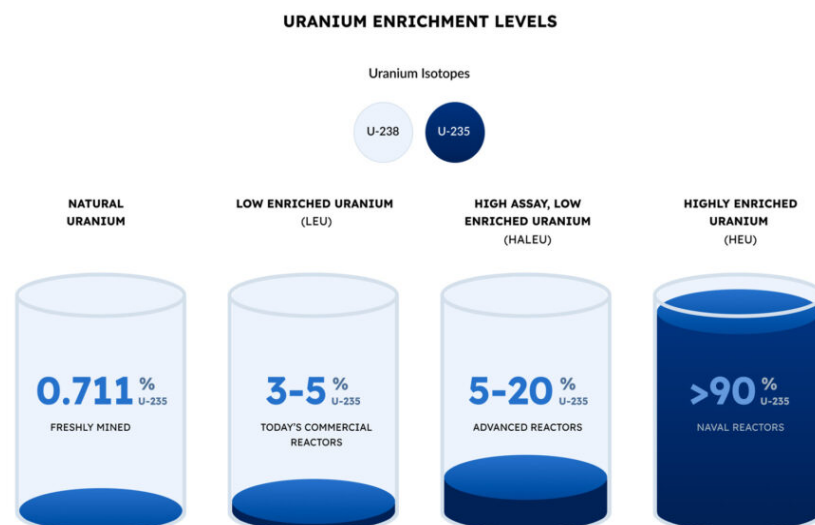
URANIUM ENRICHMENT LEVELS

Uranium Isotopes

U-238

U-235

NATURAL URANIUM

LOW ENRICHED URANIUM (LEU)

HIGH ASSAY, LOW ENRICHED URANIUM (HALEU)

HIGHLY ENRICHED URANIUM (HEU)

0.711 % U-235
FRESHLY MINED

3-5 % U-235
TODAY'S COMMERCIAL REACTORS

5-20 % U-235
ADVANCED REACTORS

>90 % U-235
NAVAL REACTORS